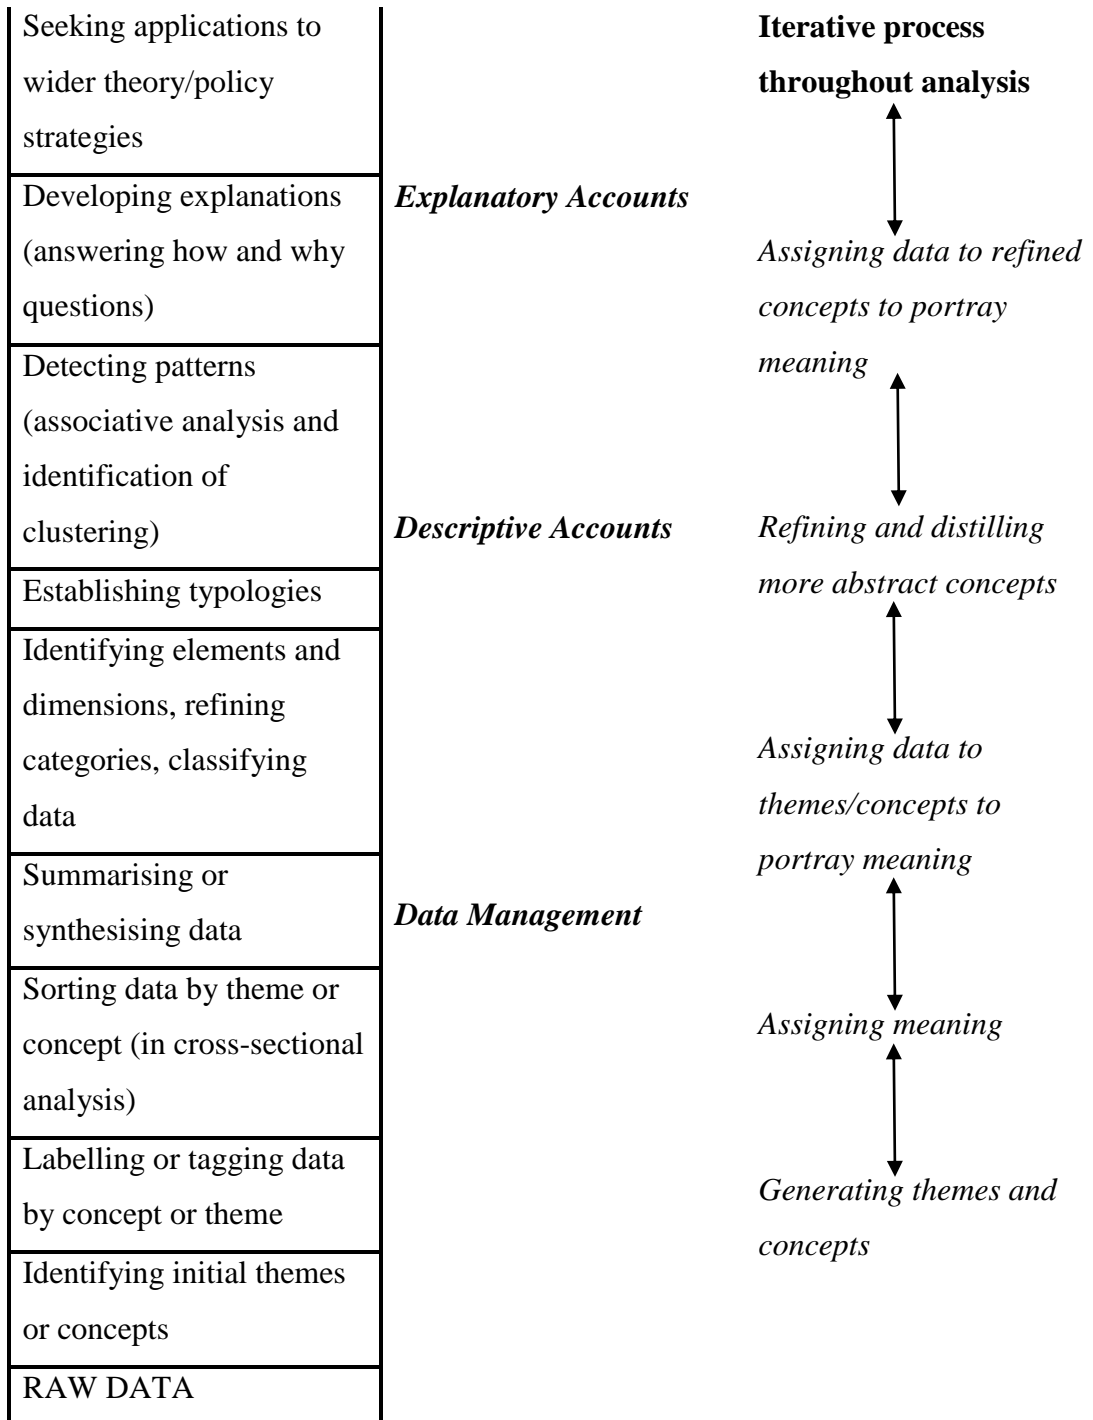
Seeking applications to wider theory/policy strategies

Developing explanations (answering how and why questions)

Detecting patterns (associative analysis and identification of clustering)

Establishing typologies

Identifying elements and dimensions, refining categories, classifying data

Summarising or synthesising data

Sorting data by theme or concept (in cross-sectional analysis)

Labelling or tagging data by concept or theme

Identifying initial themes or concepts

RAW DATA

*Explanatory Accounts*

*Descriptive Accounts*

*Data Management*

**Iterative process throughout analysis**

*Assigning data to refined concepts to portray meaning*

*Refining and distilling more abstract concepts*

*Assigning data to themes/concepts to portray meaning*

*Assigning meaning*

*Generating themes and concepts*